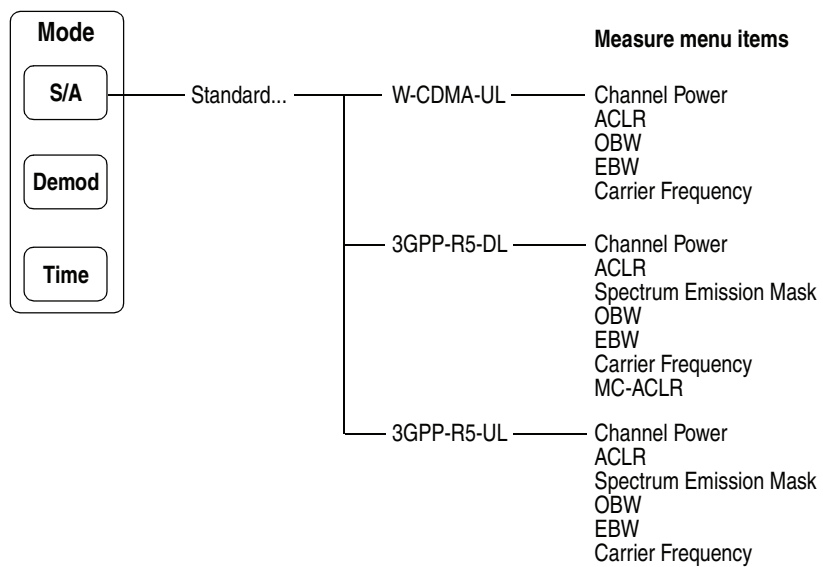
Mode

S/A

Demod

Time

Standard...

Measure menu items

W-CDMA-UL

Channel Power
ACLR
OBW
EBW
Carrier Frequency

3GPP-R5-DL

Channel Power
ACLR
Spectrum Emission Mask
OBW
EBW
Carrier Frequency
MC-ACLR

3GPP-R5-UL

Channel Power
ACLR
Spectrum Emission Mask
OBW
EBW
Carrier Frequency